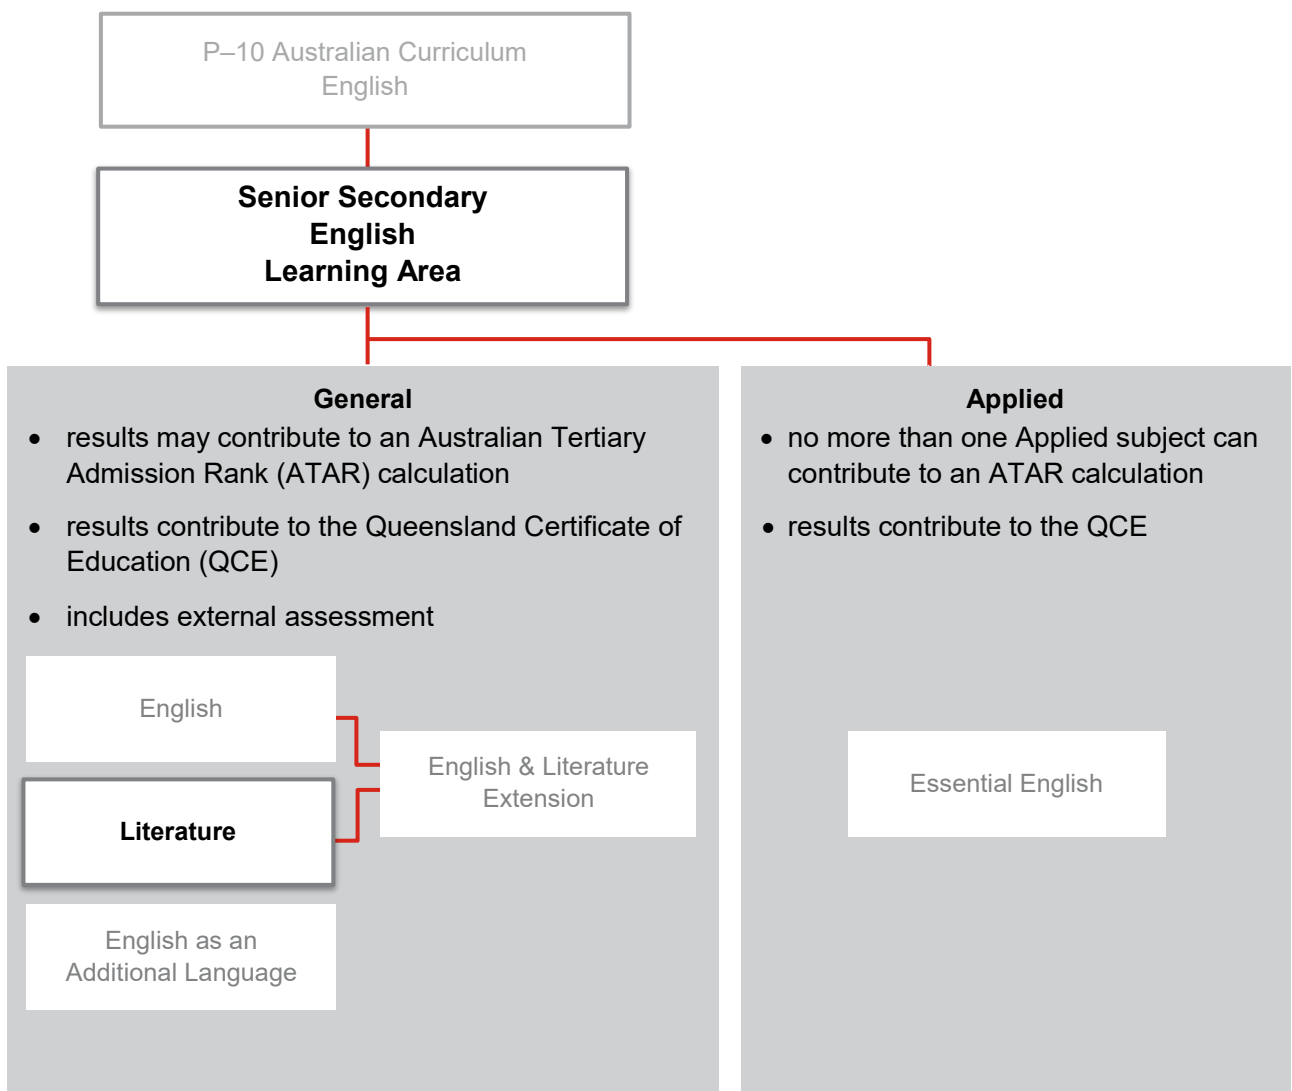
P–10 Australian Curriculum English

Senior Secondary English Learning Area

General

- results may contribute to an Australian Tertiary Admission Rank (ATAR) calculation
- results contribute to the Queensland Certificate of Education (QCE)
- includes external assessment

English

Literature

English as an Additional Language

English & Literature Extension

Applied

- no more than one Applied subject can contribute to an ATAR calculation
- results contribute to the QCE

Essential English